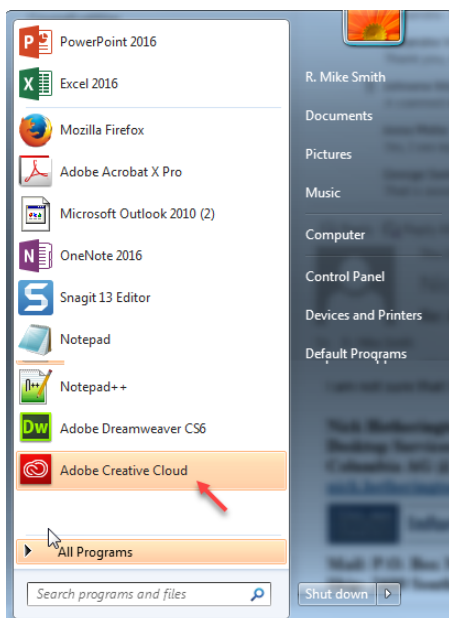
PowerPoint 2016
Excel 2016
Mozilla Firefox
Adobe Acrobat X Pro
Microsoft Outlook 2010 (2)
OneNote 2016
Snagit 13 Editor
Notepad
Notepad++
Adobe Dreamweaver CS6
Adobe Creative Cloud
All Programs
Search programs and files

R. Mike Smith
Documents
Pictures
Music
Computer
Control Panel
Devices and Printers
Default Programs
Shut down